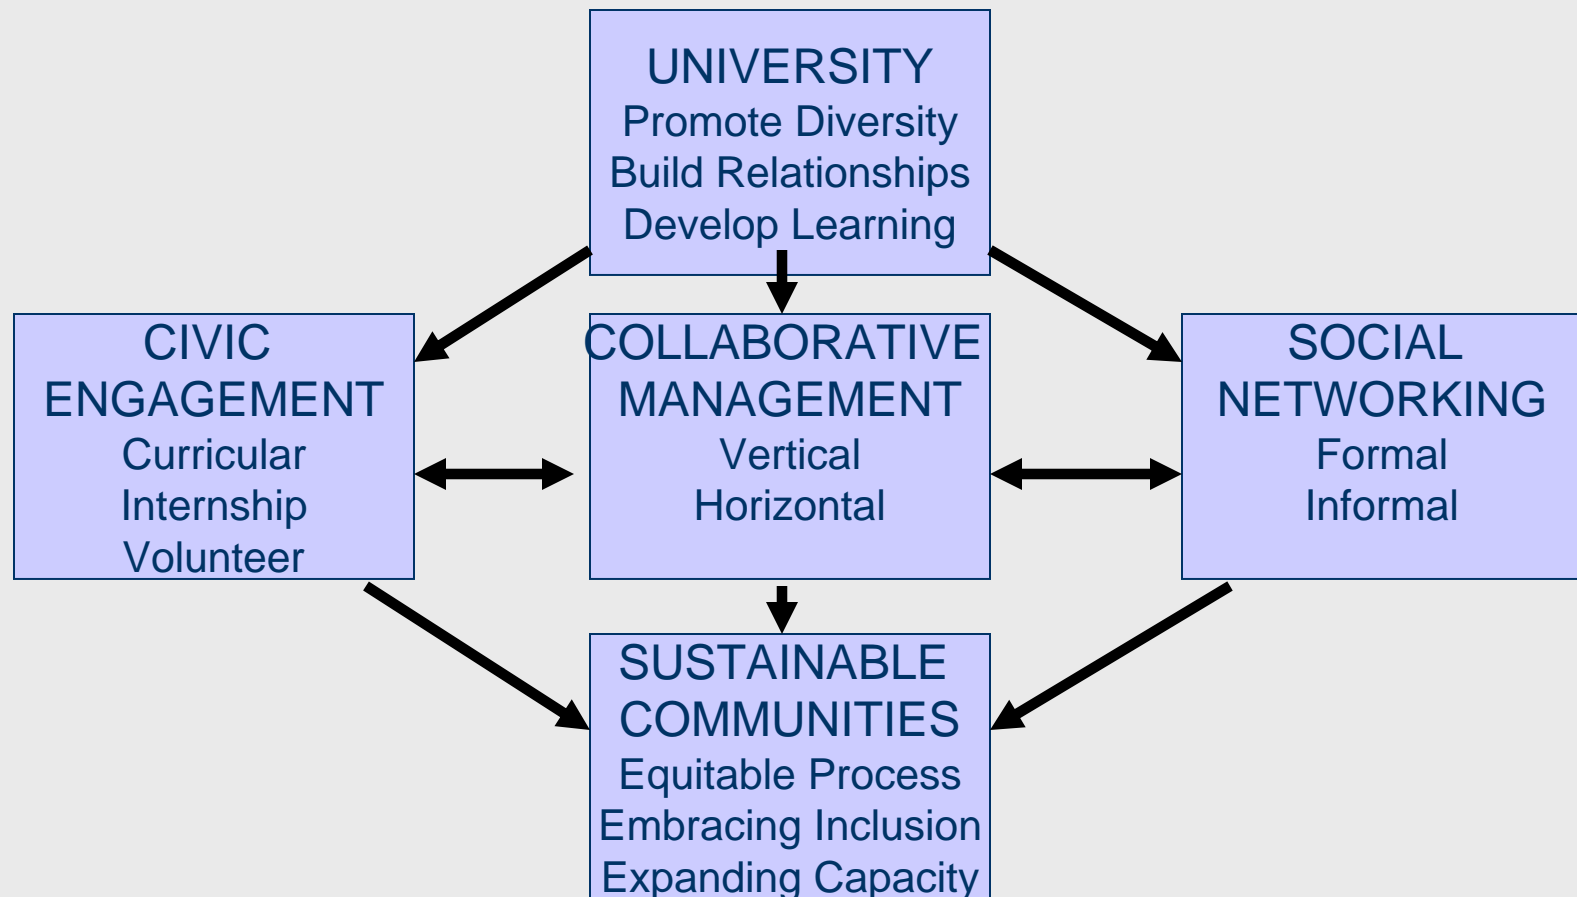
UNIVERSITY
Promote Diversity
Build Relationships
Develop Learning

CIVIC ENGAGEMENT
Curricular
Internship
Volunteer

COLLABORATIVE MANAGEMENT
Vertical
Horizontal

SOCIAL NETWORKING
Formal
Informal

SUSTAINABLE COMMUNITIES
Equitable Process
Embracing Inclusion
Expanding Capacity